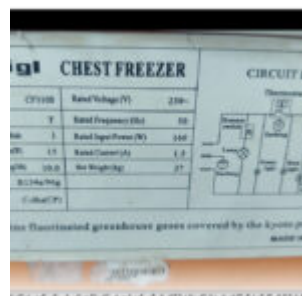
gl CHEST FREEZER

CIRCUIT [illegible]

| | CF310B | Rated Voltage (V) | 220~ |
|---|---|---|---|
| | T | Rated Frequency (Hz) | 50 |
| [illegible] | I | Rated Input Power (W) | 140 |
| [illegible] | 15 | Rated Current (A) | 1.5 |
| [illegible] | 10.0 | Net Weight (kg) | 37 |
| | R134a/90g | | |
| | C-iPent(CP) | | |

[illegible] fluorinated greenhouse gases covered by the kyoto p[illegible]